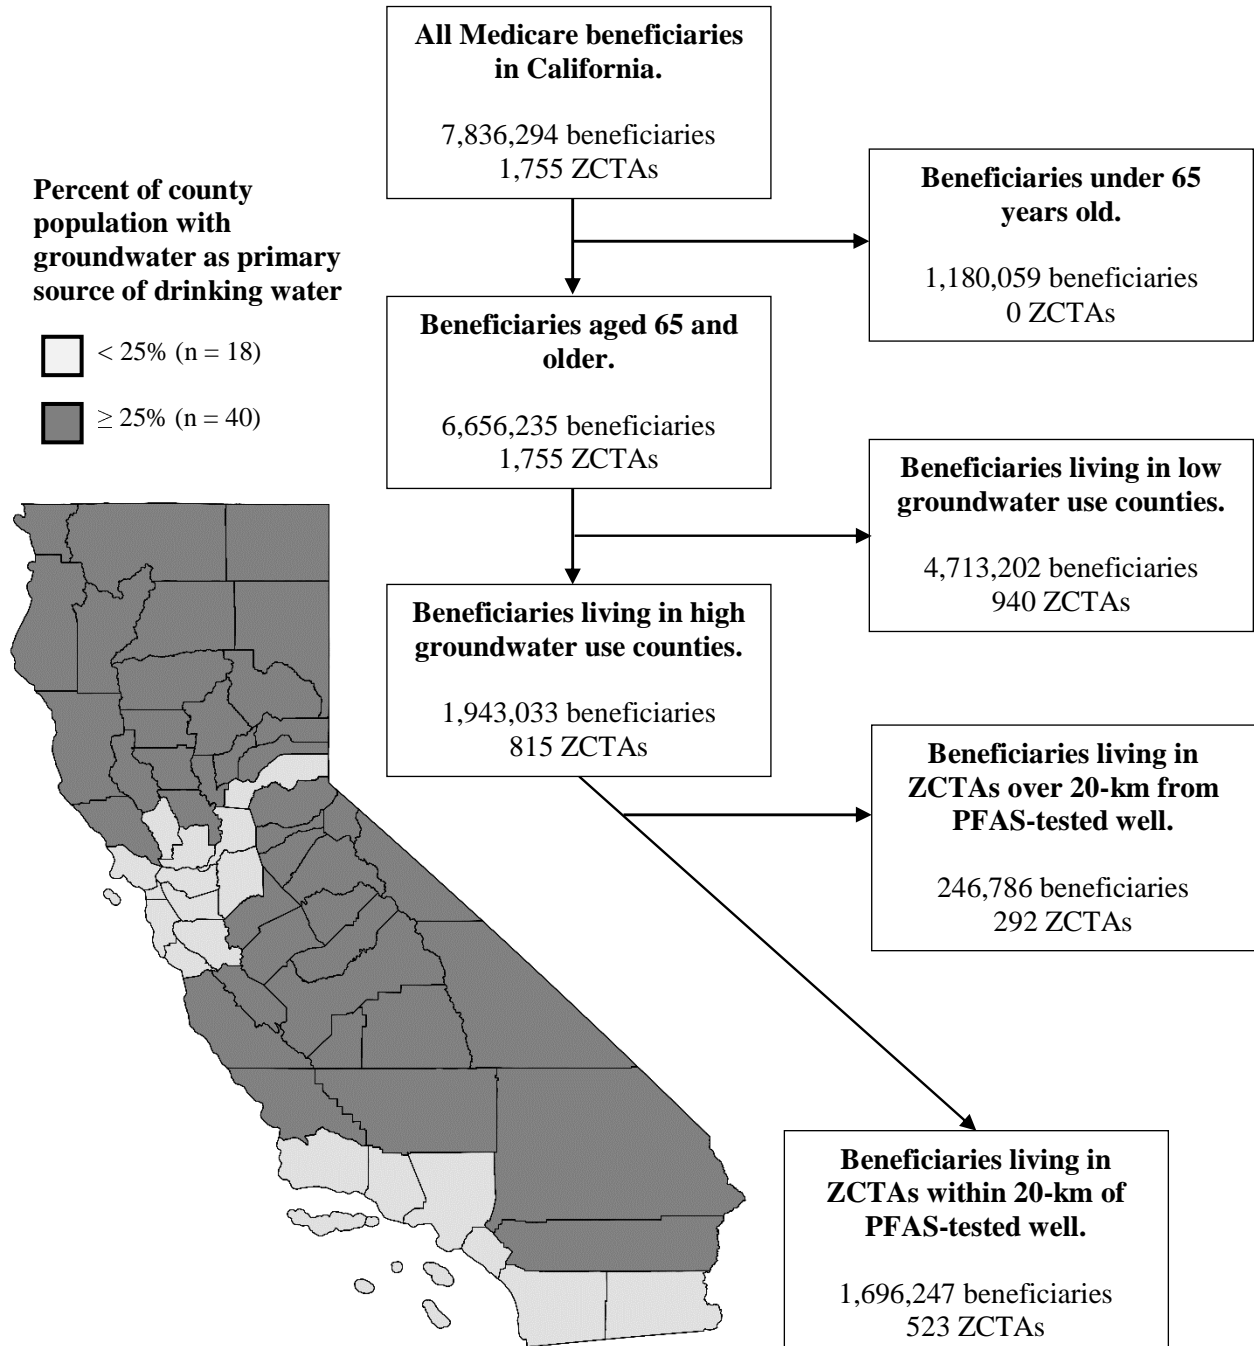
**All Medicare beneficiaries in California.**

7,836,294 beneficiaries
1,755 ZCTAs

**Percent of county population with groundwater as primary source of drinking water**

< 25% (n = 18)

$\geq$ 25% (n = 40)

**Beneficiaries under 65 years old.**

1,180,059 beneficiaries
0 ZCTAs

**Beneficiaries aged 65 and older.**

6,656,235 beneficiaries
1,755 ZCTAs

**Beneficiaries living in low groundwater use counties.**

4,713,202 beneficiaries
940 ZCTAs

**Beneficiaries living in high groundwater use counties.**

1,943,033 beneficiaries
815 ZCTAs

**Beneficiaries living in ZCTAs over 20-km from PFAS-tested well.**

246,786 beneficiaries
292 ZCTAs

**Beneficiaries living in ZCTAs within 20-km of PFAS-tested well.**

1,696,247 beneficiaries
523 ZCTAs